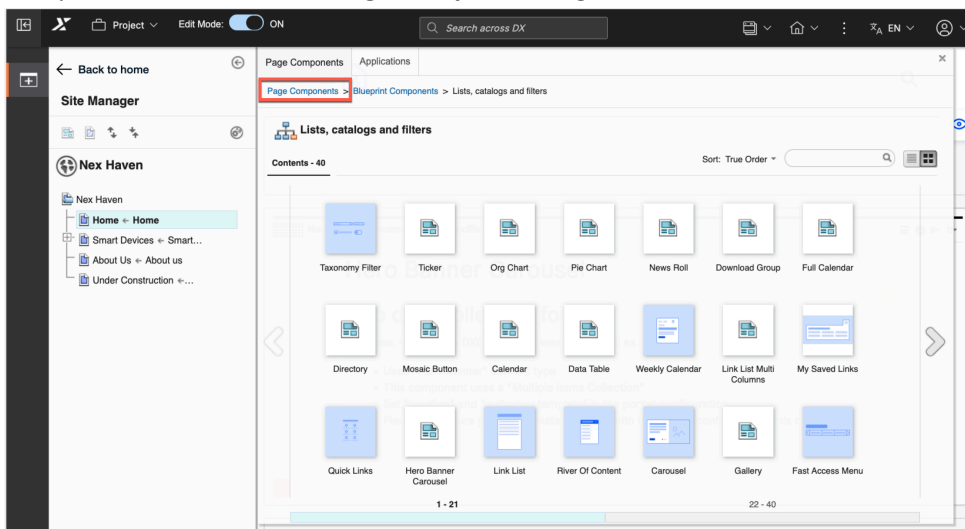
Project
Edit Mode:
ON
Search across DX
EN

← Back to home
Site Manager
Nex Haven
Nex Haven
Home ← Home
Smart Devices ← Smart...
About Us ← About us
Under Construction ←...

Page Components
Applications
Page Components > Blueprint Components > Lists, catalogs and filters
Lists, catalogs and filters
Contents - 40
Sort: True Order

Taxonomy Filter
Ticker
Org Chart
Pie Chart
News Roll
Download Group
Full Calendar
Directory
Mosaic Button
Calendar
Data Table
Weekly Calendar
Link List Multi Columns
My Saved Links
Quick Links
Hero Banner Carousel
Link List
River Of Content
Carousel
Gallery
Fast Access Menu

1 - 21
22 - 40